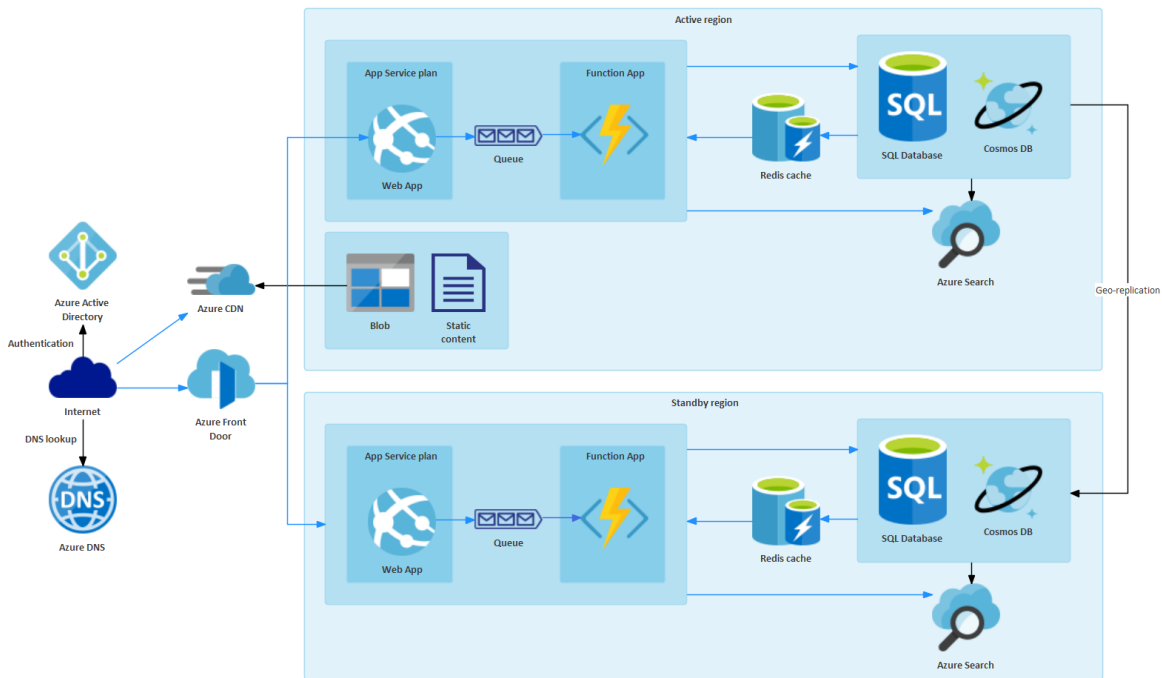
Active region

App Service plan

Function App

Web App

Queue

Redis cache

SQL

SQL Database

Cosmos DB

Azure Search

Geo-replication

Blob

Static content

Azure Active Directory

Authentication

Azure CDN

Internet

Azure Front Door

DNS lookup

DNS

Azure DNS

Standby region

App Service plan

Function App

Web App

Queue

Redis cache

SQL

SQL Database

Cosmos DB

Azure Search